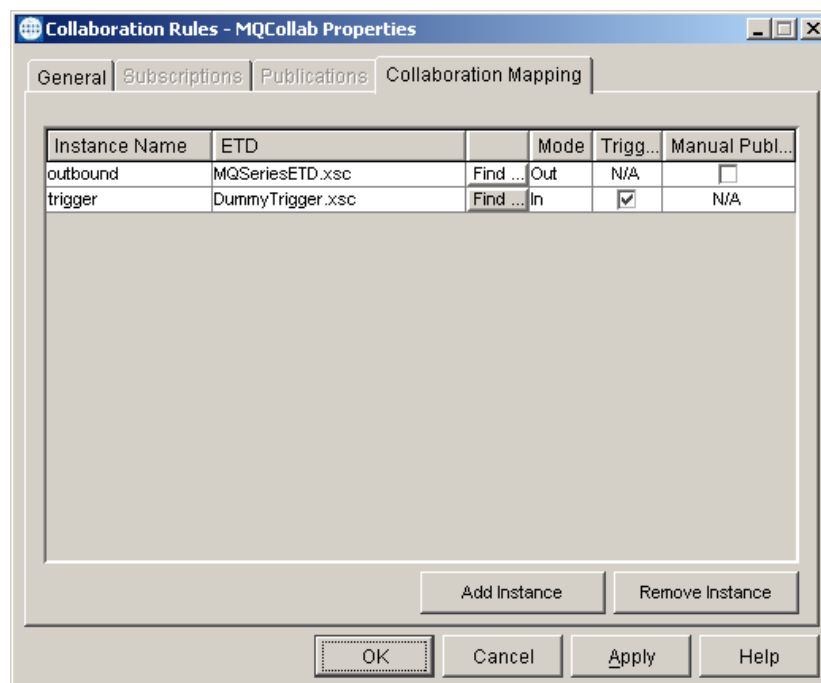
Collaboration Rules - MQCollab Properties

General | Subscriptions | Publications | Collaboration Mapping

| Instance Name | ETD | | Mode | Trigg... | Manual Publ... |
|---|---|---|---|---|---|
| outbound | MQSeriesETD.xsc | Find ... | Out | N/A | ☐ |
| trigger | DummyTrigger.xsc | Find ... | In | ☑ | N/A |

Add Instance | Remove Instance

OK | Cancel | Apply | Help